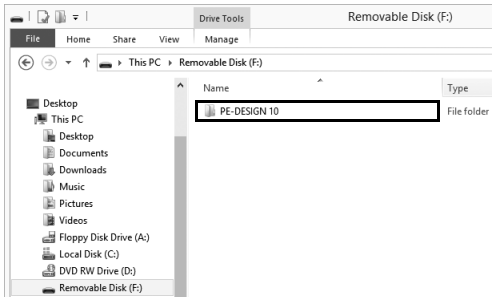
Drive Tools
Removable Disk (F:)
File
Home
Share
View
Manage
This PC ▸ Removable Disk (F:)
Desktop
This PC
Desktop
Documents
Downloads
Music
Pictures
Videos
Floppy Disk Drive (A:)
Local Disk (C:)
DVD RW Drive (D:)
Removable Disk (F:)
Name
Type
PE-DESIGN 10
File folder